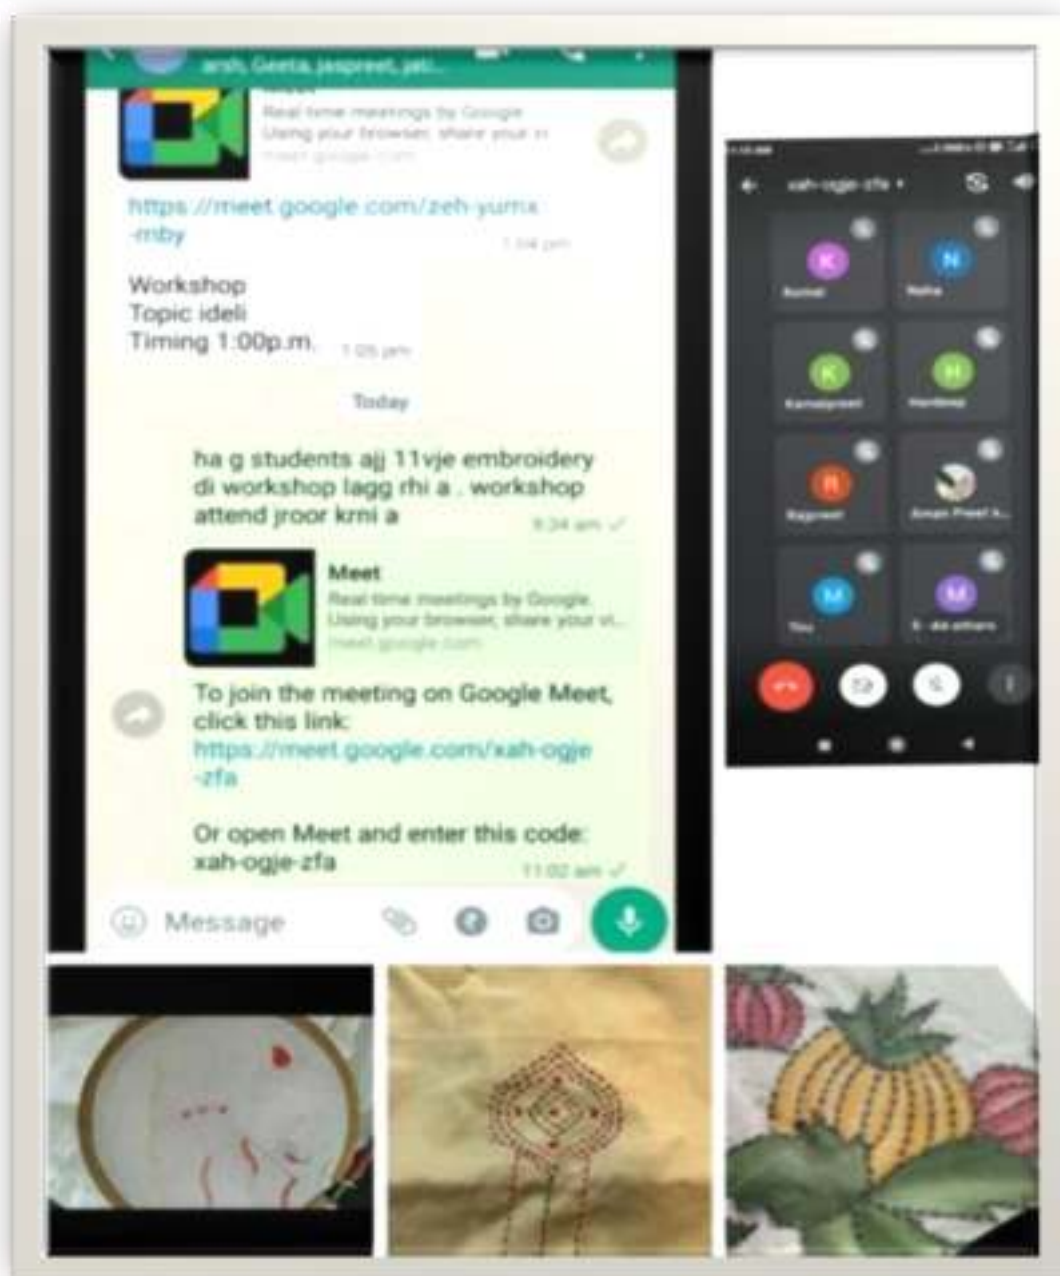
arsh, Geeta, jaspreet, jati...

Real time meetings by Google
Using your browser, share your vi
meet.google.com

https://meet.google.com/zeh-yumx-mby 1:04 pm

Workshop
Topic ideli
Timing 1:00p.m. 1:05 pm

Today

ha g students ajj 11vje embroidery di workshop lagg rhi a . workshop attend jroor krni a 9:34 am

Meet
Real time meetings by Google
Using your browser, share your vi...
meet.google.com

To join the meeting on Google Meet, click this link:
https://meet.google.com/xah-ogje-zfa

Or open Meet and enter this code: xah-ogje-zfa 11:02 am

Message

xah-ogje-zfa

K
N
K
H
R
M
M

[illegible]
Neha
Kamalpreet
Hardeep
Rajpreet
Aman Preet K...
You
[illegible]